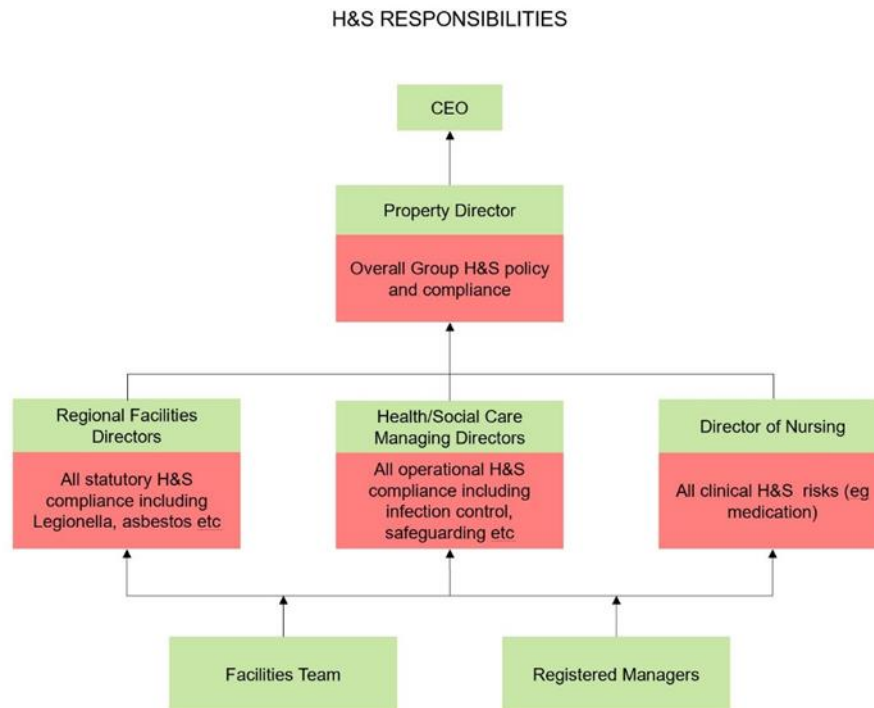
H&S RESPONSIBILITIES

CEO

Property Director

Overall Group H&S policy and compliance

Regional Facilities Directors

All statutory H&S compliance including Legionella, asbestos etc

Health/Social Care Managing Directors

All operational H&S compliance including infection control, safeguarding etc

Director of Nursing

All clinical H&S risks (eg medication)

Facilities Team

Registered Managers